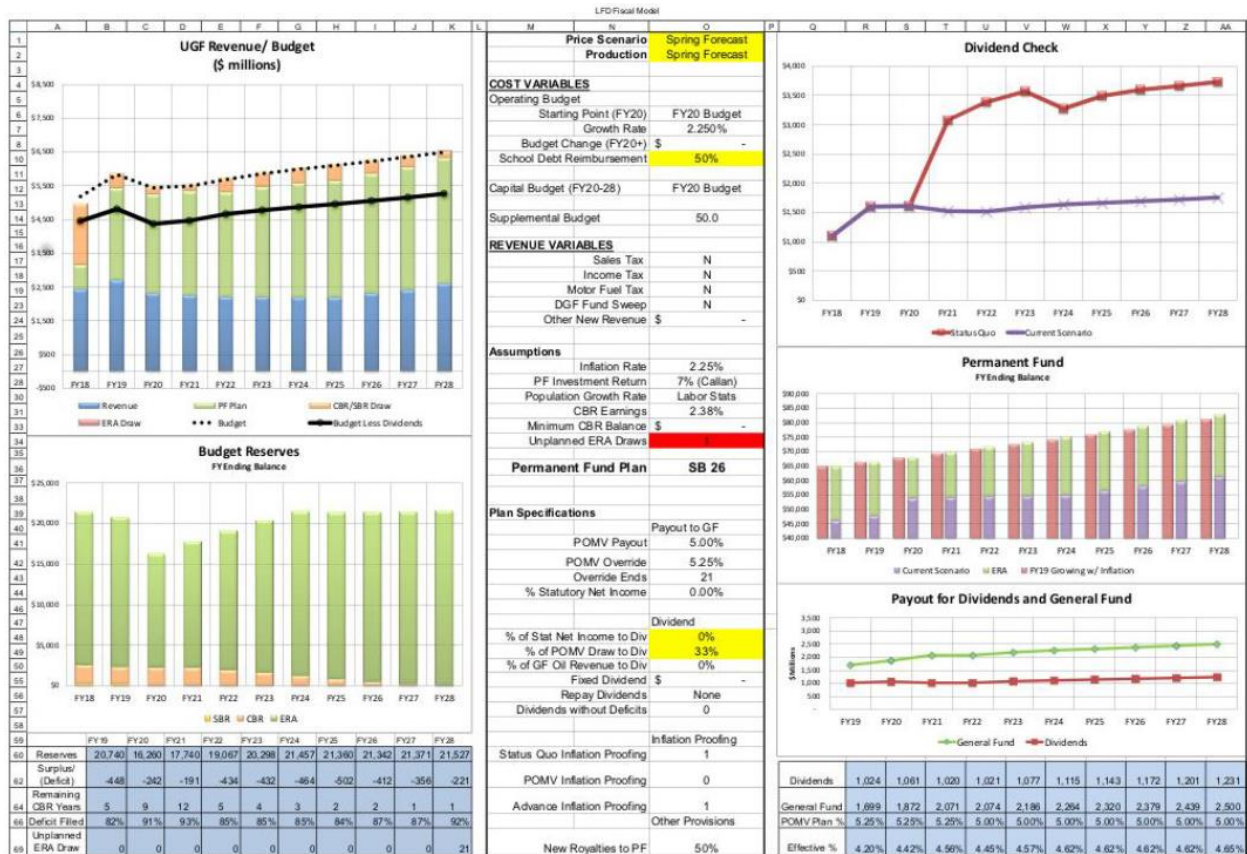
LFD Fiscal Model

A B C D E F G H I J K L M N O P Q R S T U V W X Y Z AA

UGF Revenue/ Budget
($ millions)

$8,500
$7,500
$6,500
$5,500
$4,500
$3,500
$2,500
$1,500
$500
-$500

FY18 FY19 FY20 FY21 FY22 FY23 FY24 FY25 FY26 FY27 FY28

Revenue
PF Plan
CBR/SBR Draw
ERA Draw
Budget
Budget Less Dividends

Budget Reserves
FY Ending Balance

$25,000
$20,000
$15,000
$10,000
$5,000
$0

FY18 FY19 FY20 FY21 FY22 FY23 FY24 FY25 FY26 FY27 FY28

SBR CBR ERA

| | FY19 | FY20 | FY21 | FY22 | FY23 | FY24 | FY25 | FY26 | FY27 | FY28 |
|---|---|---|---|---|---|---|---|---|---|---|
| Reserves | 20,740 | 16,260 | 17,740 | 19,067 | 20,298 | 21,457 | 21,360 | 21,342 | 21,371 | 21,527 |
| Surplus/ (Deficit) | -448 | -242 | -191 | -434 | -432 | -464 | -502 | -412 | -356 | -221 |
| Remaining CBR Years | 5 | 9 | 12 | 5 | 4 | 3 | 2 | 2 | 1 | 1 |
| Deficit Filled | 82% | 91% | 93% | 85% | 85% | 85% | 84% | 87% | 87% | 92% |
| Unplanned ERA Draw | 0 | 0 | 0 | 0 | 0 | 0 | 0 | 0 | 0 | 21 |

Price Scenario Spring Forecast
Production Spring Forecast

COST VARIABLES
Operating Budget
Starting Point (FY20) FY20 Budget
Growth Rate 2.250%
Budget Change (FY20+) $ -
School Debt Reimbursement 50%

Capital Budget (FY20-28) FY20 Budget

Supplemental Budget 50.0

REVENUE VARIABLES
Sales Tax N
Income Tax N
Motor Fuel Tax N
DGF Fund Sweep N
Other New Revenue $ -

Assumptions
Inflation Rate 2.25%
PF Investment Return 7% (Callan)
Population Growth Rate Labor Stats
CBR Earnings 2.38%
Minimum CBR Balance $ -
Unplanned ERA Draws 1

Permanent Fund Plan SB 26

Plan Specifications
Payout to GF
POMV Payout 5.00%
POMV Override 5.25%
Override Ends 21
% Statutory Net Income 0.00%

Dividend
% of Stat Net Income to Div 0%
% of POMV Draw to Div 33%
% of GF Oil Revenue to Div 0%
Fixed Dividend $ -
Repay Dividends None
Dividends without Deficits 0

Inflation Proofing
Status Quo Inflation Proofing 1

POMV Inflation Proofing 0

Advance Inflation Proofing 1
Other Provisions

New Royalties to PF 50%

Dividend Check

$4,000
$3,500
$3,000
$2,500
$2,000
$1,500
$1,000
$500
$0

FY18 FY19 FY20 FY21 FY22 FY23 FY24 FY25 FY26 FY27 FY28

Status Quo
Current Scenario

Permanent Fund
FY Ending Balance

$90,000
$85,000
$80,000
$75,000
$70,000
$65,000
$60,000
$55,000
$50,000
$45,000
$40,000

FY18 FY19 FY20 FY21 FY22 FY23 FY24 FY25 FY26 FY27 FY28

Current Scenario ERA FY19 Growing w/ Inflation

Payout for Dividends and General Fund

3,500
3,000
2,500
2,000
1,500
1,000
500
-

$ Millions

FY19 FY20 FY21 FY22 FY23 FY24 FY25 FY26 FY27 FY28

General Fund Dividends

| Dividends | 1,024 | 1,061 | 1,020 | 1,021 | 1,077 | 1,115 | 1,143 | 1,172 | 1,201 | 1,231 |
|---|---|---|---|---|---|---|---|---|---|---|
| General Fund | 1,699 | 1,872 | 2,071 | 2,074 | 2,186 | 2,264 | 2,320 | 2,379 | 2,439 | 2,500 |
| POMV Plan % | 5.25% | 5.25% | 5.25% | 5.00% | 5.00% | 5.00% | 5.00% | 5.00% | 5.00% | 5.00% |
| Effective % | 4.20% | 4.42% | 4.56% | 4.45% | 4.57% | 4.62% | 4.62% | 4.62% | 4.62% | 4.65% |